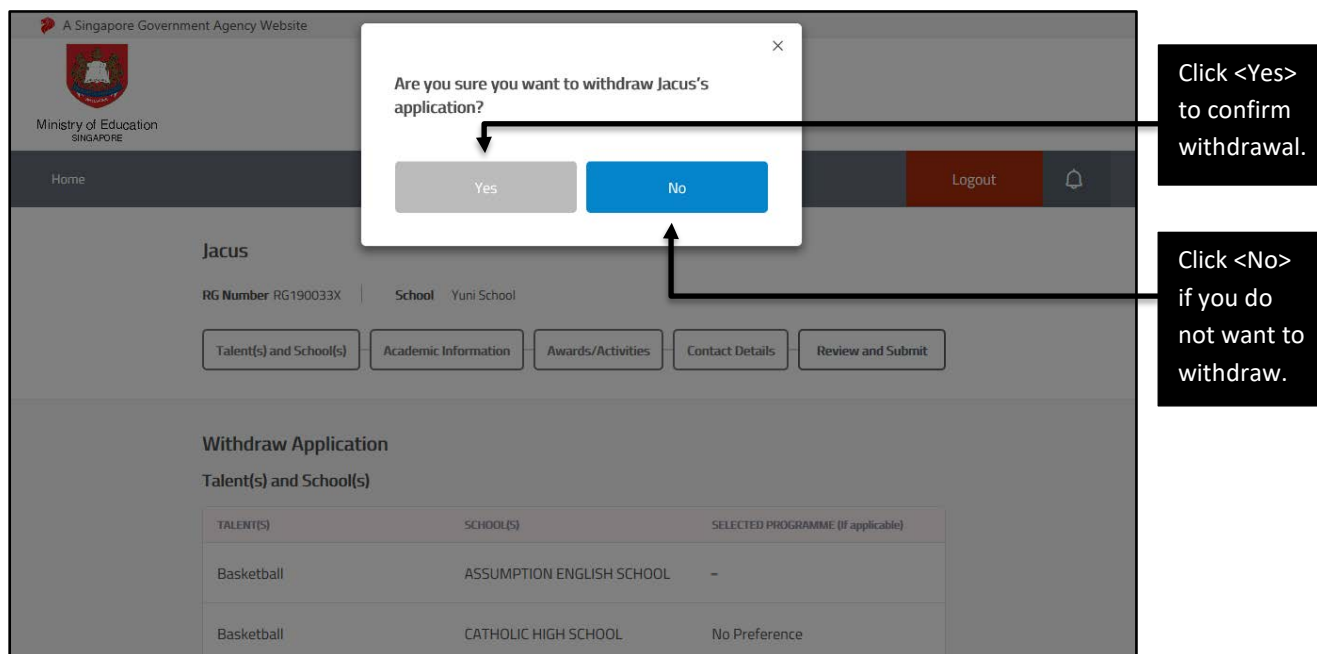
A Singapore Government Agency Website

Ministry of Education
SINGAPORE

Home

Logout

Are you sure you want to withdraw Jacus's application?

×

Yes

No

Click <Yes> to confirm withdrawal.

Click <No> if you do not want to withdraw.

Jacus

RG Number RG190033X | School Yuni School

Talent(s) and School(s) | Academic Information | Awards/Activities | Contact Details | Review and Submit

Withdraw Application

Talent(s) and School(s)

| TALENT(S) | SCHOOL(S) | SELECTED PROGRAMME (If applicable) |
|---|---|---|
| Basketball | ASSUMPTION ENGLISH SCHOOL | - |
| Basketball | CATHOLIC HIGH SCHOOL | No Preference |